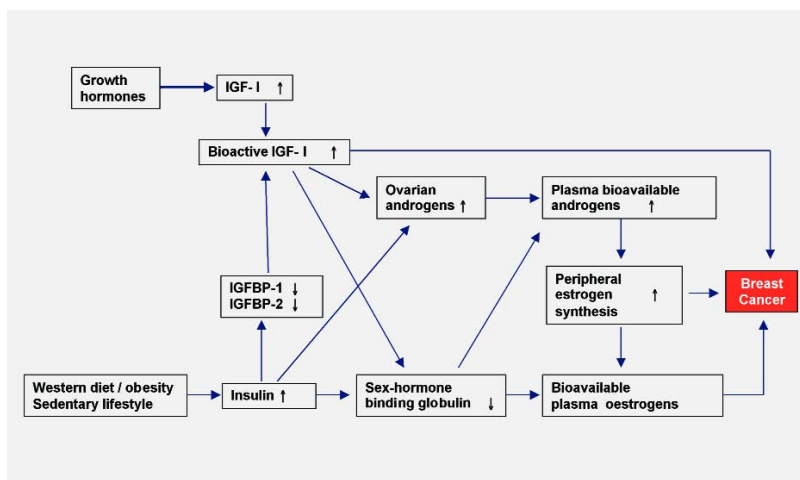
Growth hormones

IGF- I ↑

Bioactive IGF- I ↑

Ovarian androgens ↑

Plasma bioavailable androgens ↑

Peripheral estrogen synthesis ↑

Breast Cancer

IGFBP-1 ↓
IGFBP-2 ↓

Western diet / obesity
Sedentary lifestyle

Insulin ↑

Sex-hormone binding globulin ↓

Bioavailable plasma oestrogens